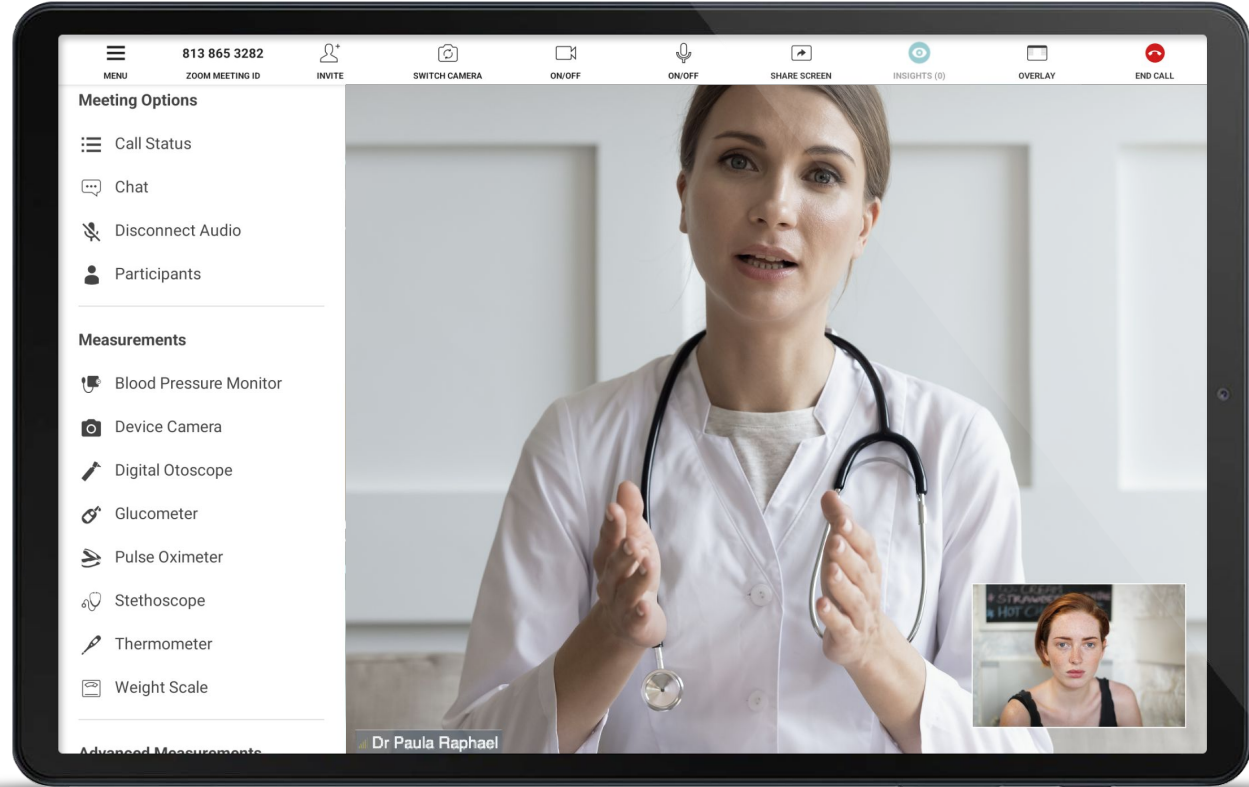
MENU
813 865 3282
ZOOM MEETING ID
INVITE
SWITCH CAMERA
ON/OFF
ON/OFF
SHARE SCREEN
INSIGHTS (0)
OVERLAY
END CALL

Meeting Options

Call Status

Chat

Disconnect Audio

Participants

Measurements

Blood Pressure Monitor

Device Camera

Digital Otoscope

Glucometer

Pulse Oximeter

Stethoscope

Thermometer

Weight Scale

Advanced Measurements

Dr Paula Raphael